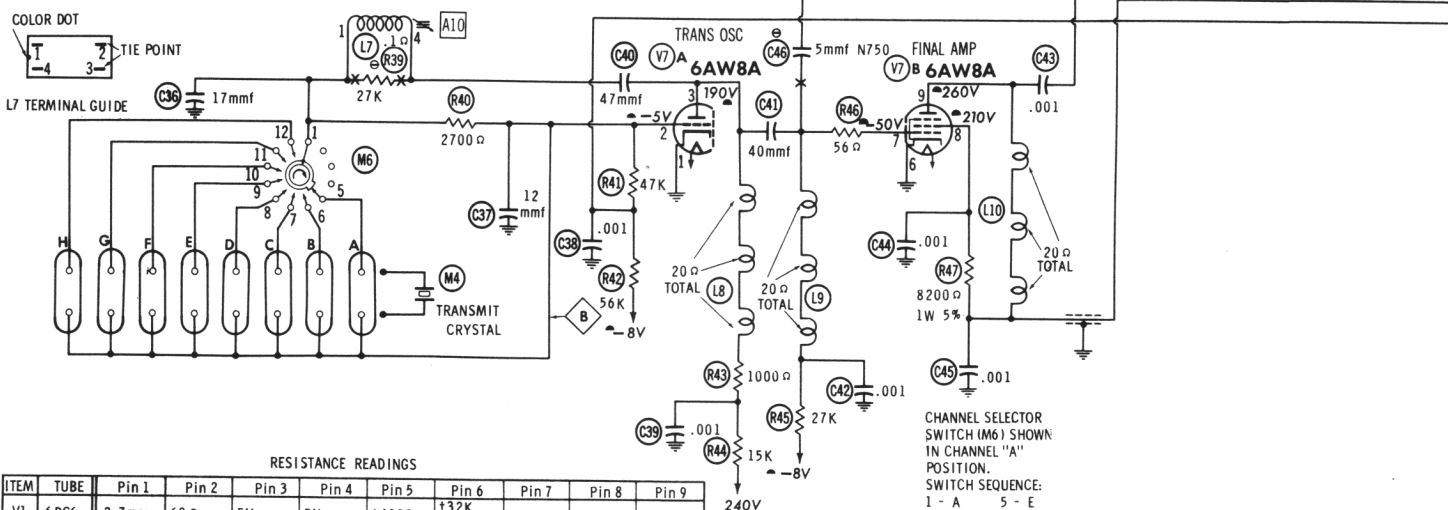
COLOR DOT

1 2 TIE POINT
4 3

L7 TERMINAL GUIDE

1 4 A10

L7 .1 Ω

R39

27K

C36 17mmf

R40

2700 Ω

12 1 M6
11
10
9 5
8 7 6

C37 12 mmf

H G F E D C B A

M4

TRANSMIT CRYSTAL

B

TRANS OSC

C40 V7 A 6AW8A

47mmf 3 190V

-5V

2

1

C41

40mmf

R41 47K

C38 .001

R42 56K

-8V

20 Ω TOTAL L8

R43 1000 Ω

C39 .001

R44 15K

240V

C46 5mmf N750

FINAL AMP

V7 B 6AW8A

R46 -50V 9 260V

56 Ω 7 8 210V

6

20 Ω TOTAL L9

C42 .001

R45 27K

-8V

C43

.001

L10

C44 .001

R47

8200 Ω 1W 5%

20 Ω TOTAL

C45 .001

CHANNEL SELECTOR SWITCH (M6) SHOWN IN CHANNEL "A" POSITION.
SWITCH SEQUENCE:
1 - A 5 - E

RESISTANCE READINGS

| ITEM | TUBE | Pin 1 | Pin 2 | Pin 3 | Pin 4 | Pin 5 | Pin 6 | Pin 7 | Pin 8 | Pin 9 |
|---|---|---|---|---|---|---|---|---|---|---|
| V1 | 6BC6 | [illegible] | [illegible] | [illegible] | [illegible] | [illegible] | †32K | | | |